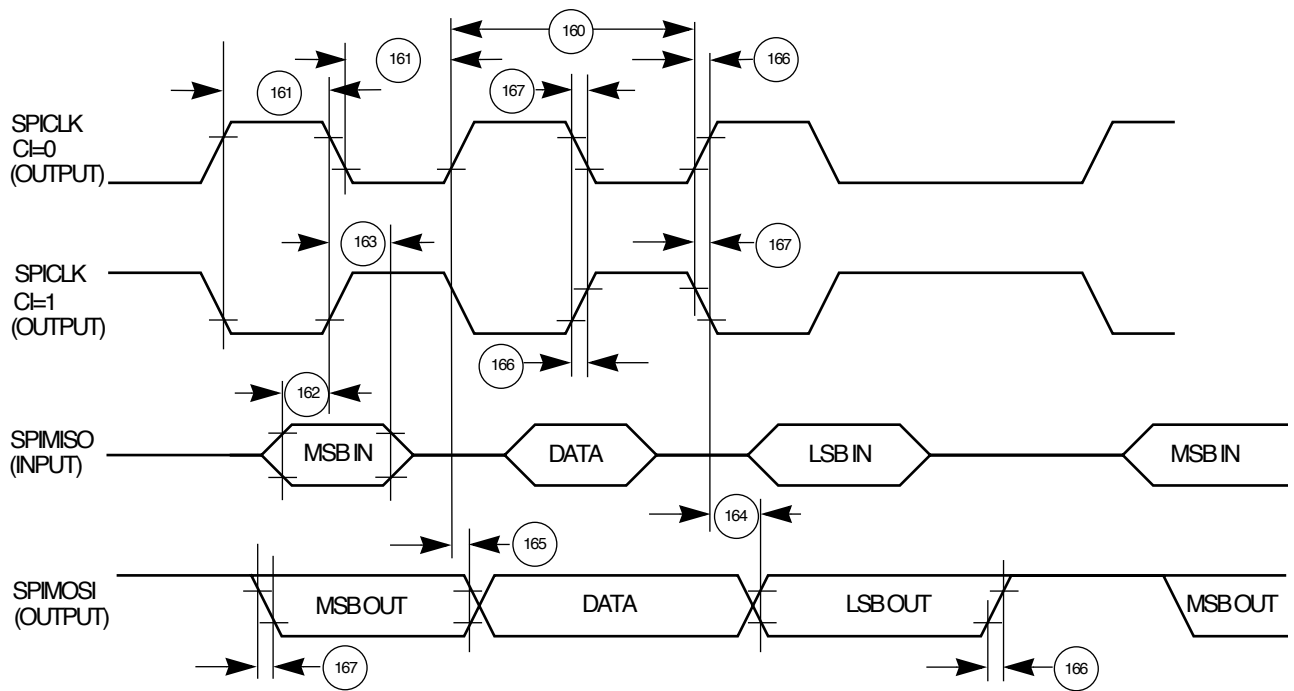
160

161

166

161

167

SPICLK
CI=0
(OUTPUT)

163

167

SPICLK
CI=1
(OUTPUT)

166

162

SPIMISO
(INPUT)

MSB IN

DATA

LSB IN

MSB IN

164

165

SPIMOSI
(OUTPUT)

MSB OUT

DATA

LSB OUT

MSB OUT

167

166